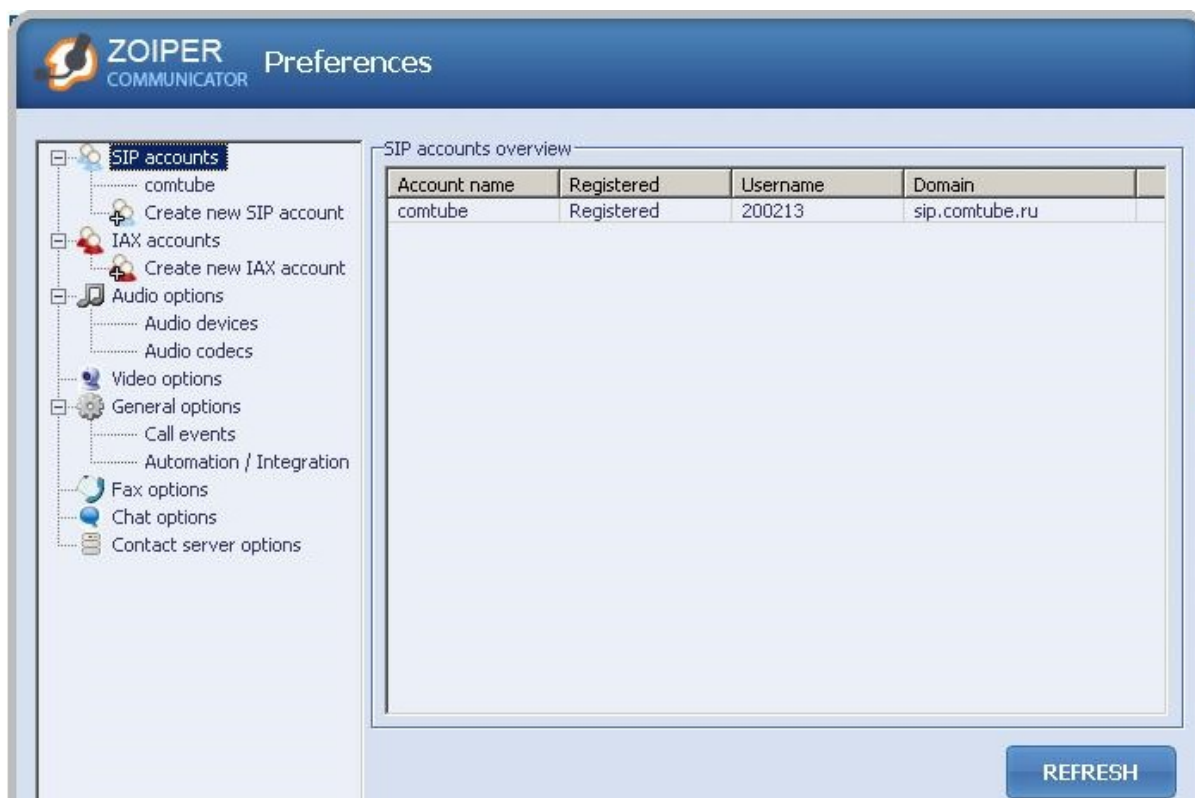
ZOIPER COMMUNICATOR Preferences

SIP accounts
comtube
Create new SIP account
IAX accounts
Create new IAX account
Audio options
Audio devices
Audio codecs
Video options
General options
Call events
Automation / Integration
Fax options
Chat options
Contact server options

SIP accounts overview

| Account name | Registered | Username | Domain |
|---|---|---|---|
| comtube | Registered | 200213 | sip.comtube.ru |

REFRESH